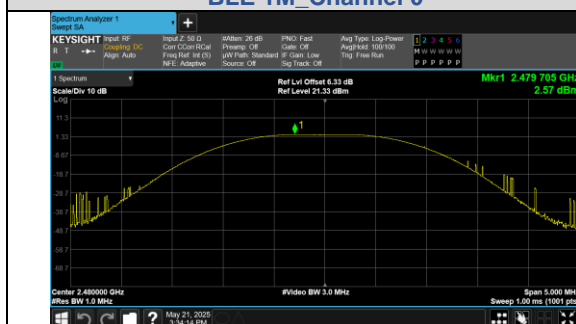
BLE_1M_Channel 0

Spectrum Analyzer 1
Swept SA

KEYSIGHT Input: RF
Coupling: DC
Align: Auto

Input Z: 50 Ω
Corr CCorr RCal
Freq Ref: Int (S)
NFE: Adaptive

#Atten: 26 dB
Preamp: Off
µW Path: Standard
Source: Off

PNO: Fast
Gate: Off
IF Gain: Low
Sig Track: Off

Avg Type: Log-Power
Avg|Hold: 100/100
Trig: Free Run

1 2 3 4 5 6
M W W W W W
P P P P P P

1 Spectrum
Scale/Div 10 dB
Log

Ref Lvl Offset 6.33 dB
Ref Level 21.33 dBm

Mkr1 2.479 705 GHz
2.57 dBm

11.3
1.33
-8.67
-18.7
-28.7
-38.7
-48.7
-58.7
-68.7

1

Center 2.480000 GHz
#Res BW 1.0 MHz

#Video BW 3.0 MHz

Span 5.000 MHz
Sweep 1.00 ms (1001 pts)

May 21, 2025
3:34:14 PM